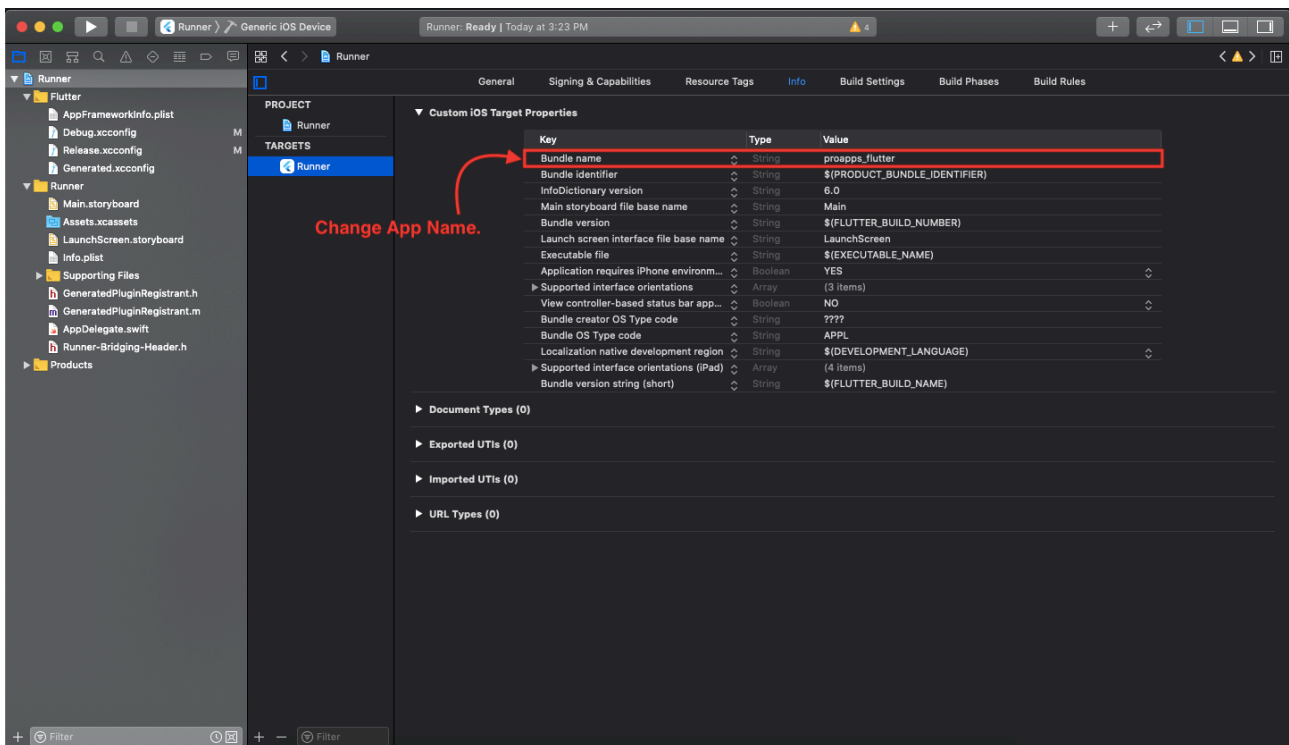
Runner 〉 Generic iOS Device

Runner: Ready | Today at 3:23 PM

4

Runner
Flutter
AppFrameworkInfo.plist
Debug.xcconfig M
Release.xcconfig M
Generated.xcconfig
Runner
Main.storyboard
Assets.xcassets
LaunchScreen.storyboard
Info.plist
Supporting Files
GeneratedPluginRegistrant.h
GeneratedPluginRegistrant.m
AppDelegate.swift
Runner-Bridging-Header.h
Products

Filter

Runner

PROJECT
Runner
TARGETS
Runner

Filter

General Signing & Capabilities Resource Tags Info Build Settings Build Phases Build Rules

Custom iOS Target Properties

| Key | Type | Value |
|---|---|---|
| Bundle name | String | proapps_flutter |
| Bundle identifier | String | $(PRODUCT_BUNDLE_IDENTIFIER) |
| InfoDictionary version | String | 6.0 |
| Main storyboard file base name | String | Main |
| Bundle version | String | $(FLUTTER_BUILD_NUMBER) |
| Launch screen interface file base name | String | LaunchScreen |
| Executable file | String | $(EXECUTABLE_NAME) |
| Application requires iPhone environm... | Boolean | YES |
| Supported interface orientations | Array | (3 items) |
| View controller-based status bar app... | Boolean | NO |
| Bundle creator OS Type code | String | ???? |
| Bundle OS Type code | String | APPL |
| Localization native development region | String | $(DEVELOPMENT_LANGUAGE) |
| Supported interface orientations (iPad) | Array | (4 items) |
| Bundle version string (short) | String | $(FLUTTER_BUILD_NAME) |

Change App Name.

Document Types (0)

Exported UTIs (0)

Imported UTIs (0)

URL Types (0)